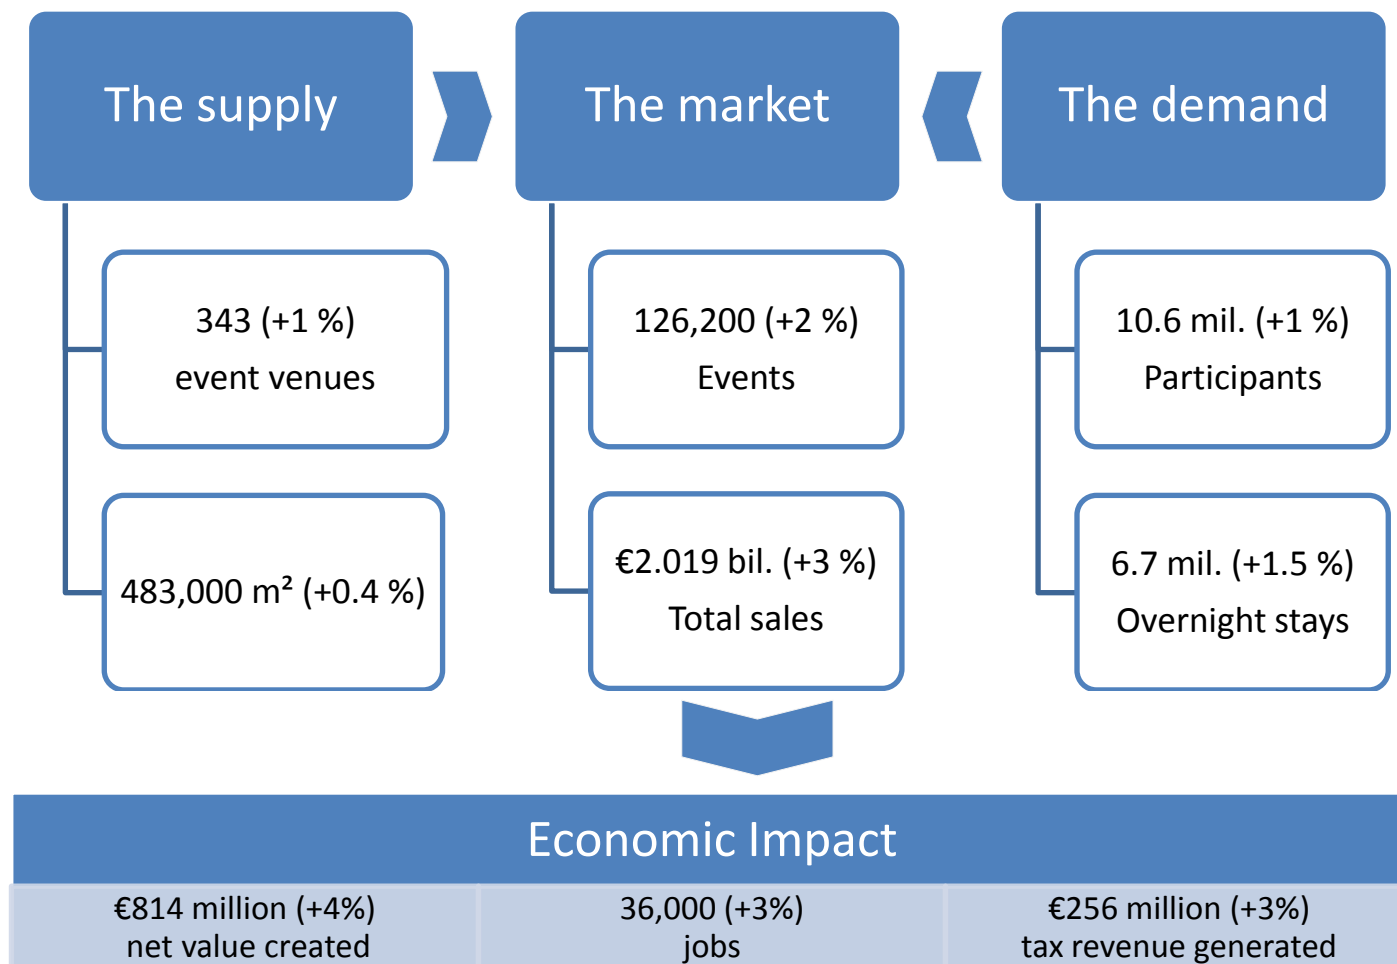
The supply

343 (+1 %)
event venues

483,000 m² (+0.4 %)

The market

126,200 (+2 %)
Events

€2.019 bil. (+3 %)
Total sales

The demand

10.6 mil. (+1 %)
Participants

6.7 mil. (+1.5 %)
Overnight stays

Economic Impact

| €814 million (+4%) net value created | 36,000 (+3%) jobs | €256 million (+3%) tax revenue generated |
|---|---|---|